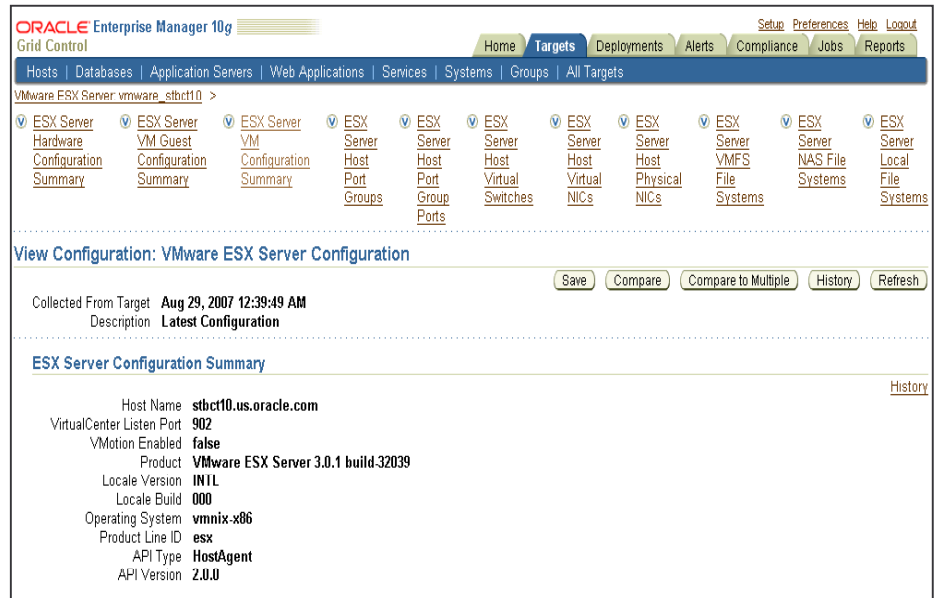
ORACLE Enterprise Manager 10g
Grid Control

Setup Preferences Help Logout

Home Targets Deployments Alerts Compliance Jobs Reports

Hosts | Databases | Application Servers | Web Applications | Services | Systems | Groups | All Targets

VMware ESX Server: vmware_stbct10 >

ESX Server Hardware Configuration Summary
ESX Server VM Guest Configuration Summary
ESX Server VM Configuration Summary
ESX Server Host Port Groups
ESX Server Host Port Group Ports
ESX Server Host Virtual Switches
ESX Server Host Virtual NICs
ESX Server Host Physical NICs
ESX Server VMFS File Systems
ESX Server NAS File Systems
ESX Server Local File Systems

View Configuration: VMware ESX Server Configuration

Save Compare Compare to Multiple History Refresh

Collected From Target Aug 29, 2007 12:39:49 AM
Description Latest Configuration

ESX Server Configuration Summary

History

Host Name stbct10.us.oracle.com
VirtualCenter Listen Port 902
VMotion Enabled false
Product VMware ESX Server 3.0.1 build-32039
Locale Version INTL
Locale Build 000
Operating System vmnix-x86
Product Line ID esx
API Type HostAgent
API Version 2.0.0